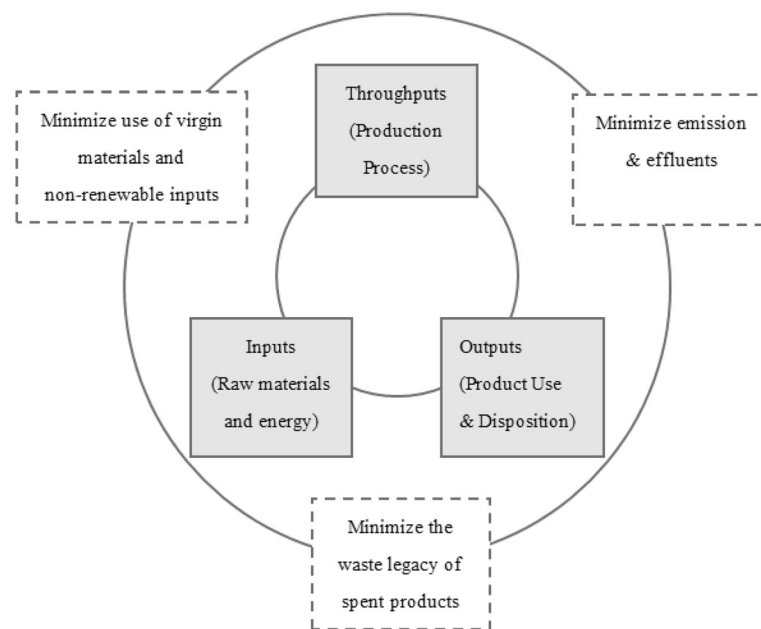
Minimize use of virgin materials and non-renewable inputs

Throughputs (Production Process)

Minimize emission & effluents

Inputs (Raw materials and energy)

Outputs (Product Use & Disposition)

Minimize the waste legacy of spent products